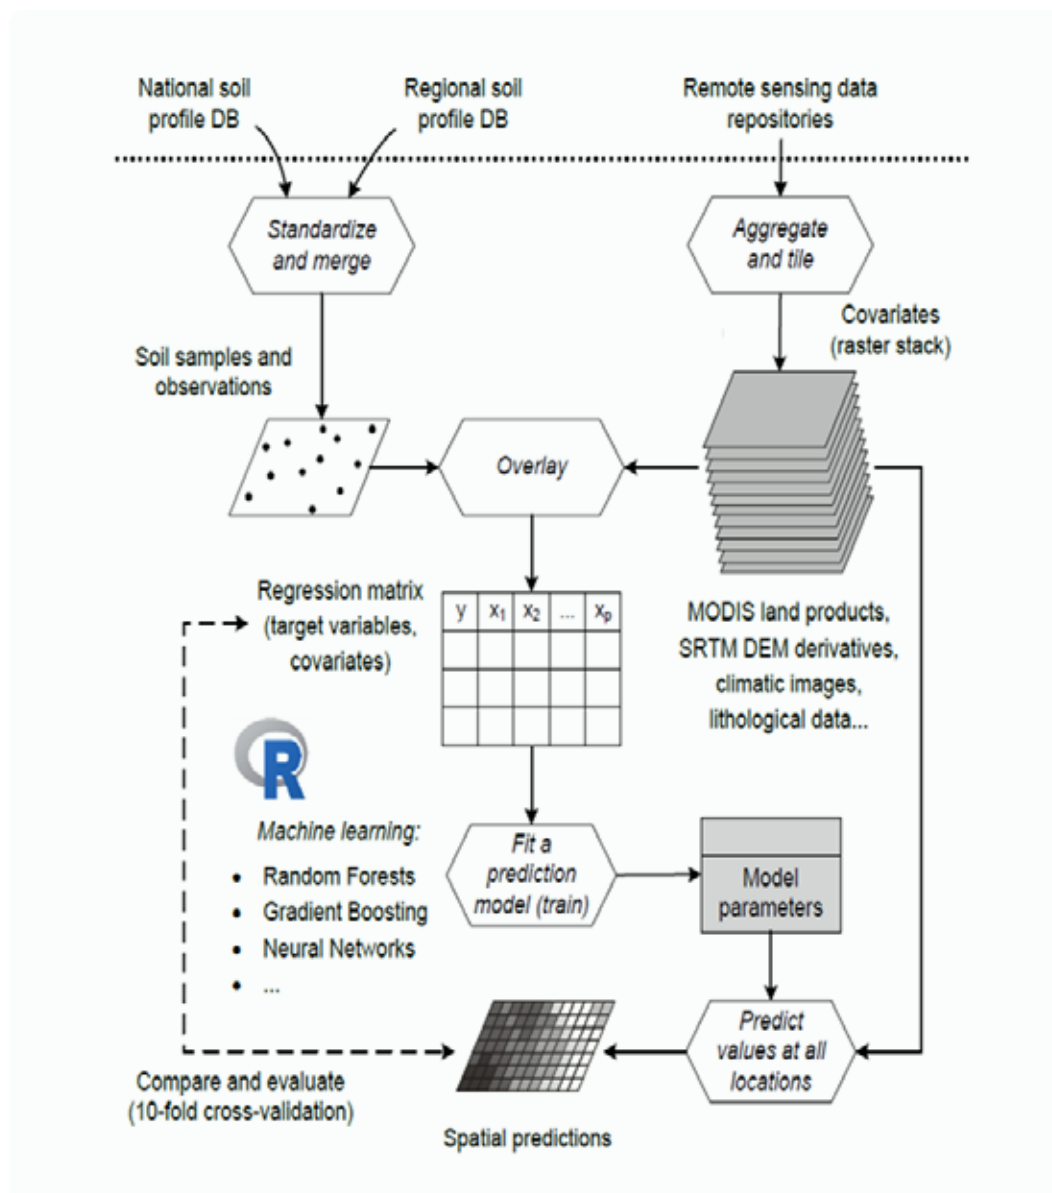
National soil profile DB

Regional soil profile DB

Remote sensing data repositories

Standardize and merge

Aggregate and tile

Covariates (raster stack)

Soil samples and observations

Overlay

Regression matrix (target variables, covariates)

| y | $x_1$ | $x_2$ | ... | $x_p$ |
|---|---|---|---|---|
| | | | | |
| | | | | |
| | | | | |

MODIS land products, SRTM DEM derivatives, climatic images, lithological data...

R

Machine learning:
- Random Forests
- Gradient Boosting
- Neural Networks
- ...

Fit a prediction model (train)

Model parameters

Predict values at all locations

Compare and evaluate (10-fold cross-validation)

Spatial predictions